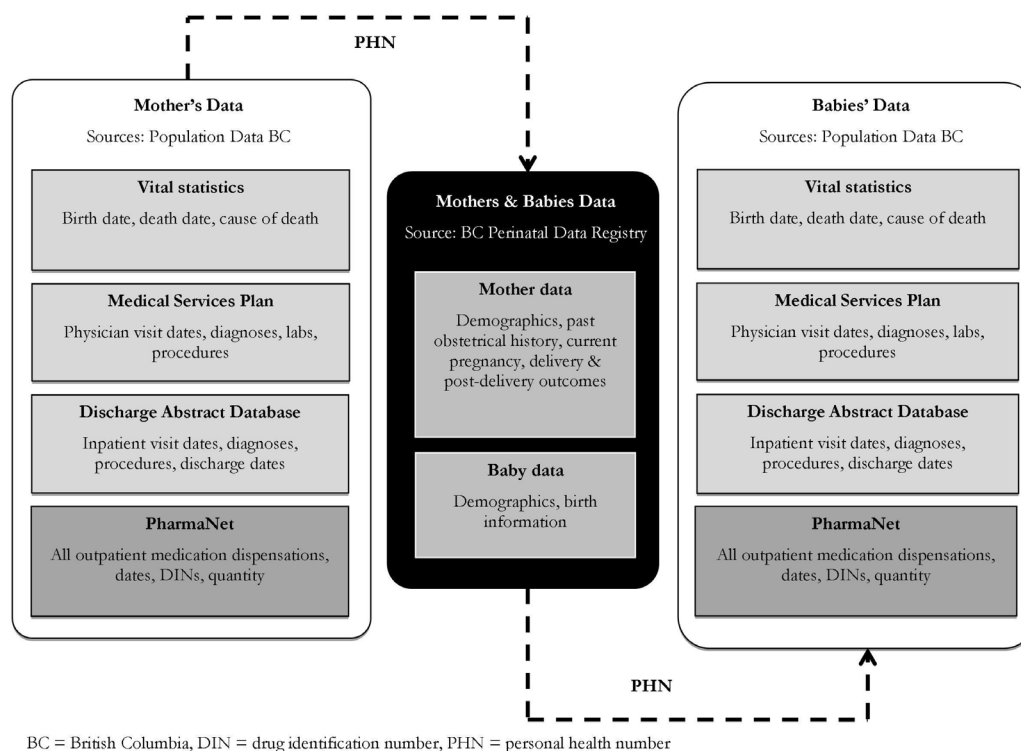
PHN

Mother's Data

Sources: Population Data BC

Vital statistics

Birth date, death date, cause of death

Medical Services Plan

Physician visit dates, diagnoses, labs, procedures

Discharge Abstract Database

Inpatient visit dates, diagnoses, procedures, discharge dates

PharmaNet

All outpatient medication dispensations, dates, DINs, quantity

Mothers & Babies Data

Source: BC Perinatal Data Registry

Mother data

Demographics, past obstetrical history, current pregnancy, delivery & post-delivery outcomes

Baby data

Demographics, birth information

Babies' Data

Sources: Population Data BC

Vital statistics

Birth date, death date, cause of death

Medical Services Plan

Physician visit dates, diagnoses, labs, procedures

Discharge Abstract Database

Inpatient visit dates, diagnoses, procedures, discharge dates

PharmaNet

All outpatient medication dispensations, dates, DINs, quantity

PHN

BC = British Columbia, DIN = drug identification number, PHN = personal health number